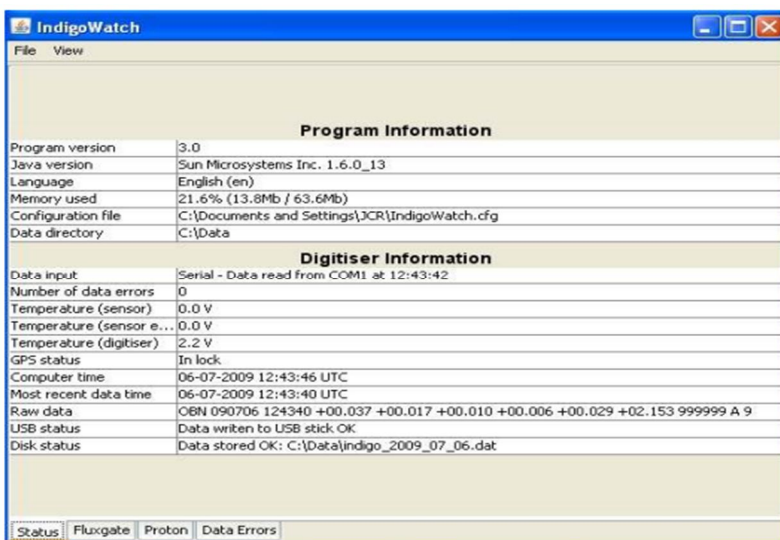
IndigoWatch

File View

Program Information

| | |
|---|---|
| Program version | 3.0 |
| Java version | Sun Microsystems Inc. 1.6.0_13 |
| Language | English (en) |
| Memory used | 21.6% (13.8Mb / 63.6Mb) |
| Configuration file | C:\Documents and Settings\JCR\IndigoWatch.cfg |
| Data directory | C:\Data |

Digitiser Information

| | |
|---|---|
| Data input | Serial - Data read from COM1 at 12:43:42 |
| Number of data errors | 0 |
| Temperature (sensor) | 0.0 V |
| Temperature (sensor e... | 0.0 V |
| Temperature (digitiser) | 2.2 V |
| GPS status | In lock |
| Computer time | 06-07-2009 12:43:46 UTC |
| Most recent data time | 06-07-2009 12:43:40 UTC |
| Raw data | OBN 090706 124340 +00.037 +00.017 +00.010 +00.006 +00.029 +02.153 999999 A 9 |
| USB status | Data writen to USB stick OK |
| Disk status | Data stored OK: C:\Data\indigo_2009_07_06.dat |

Status Fluxgate Proton Data Errors